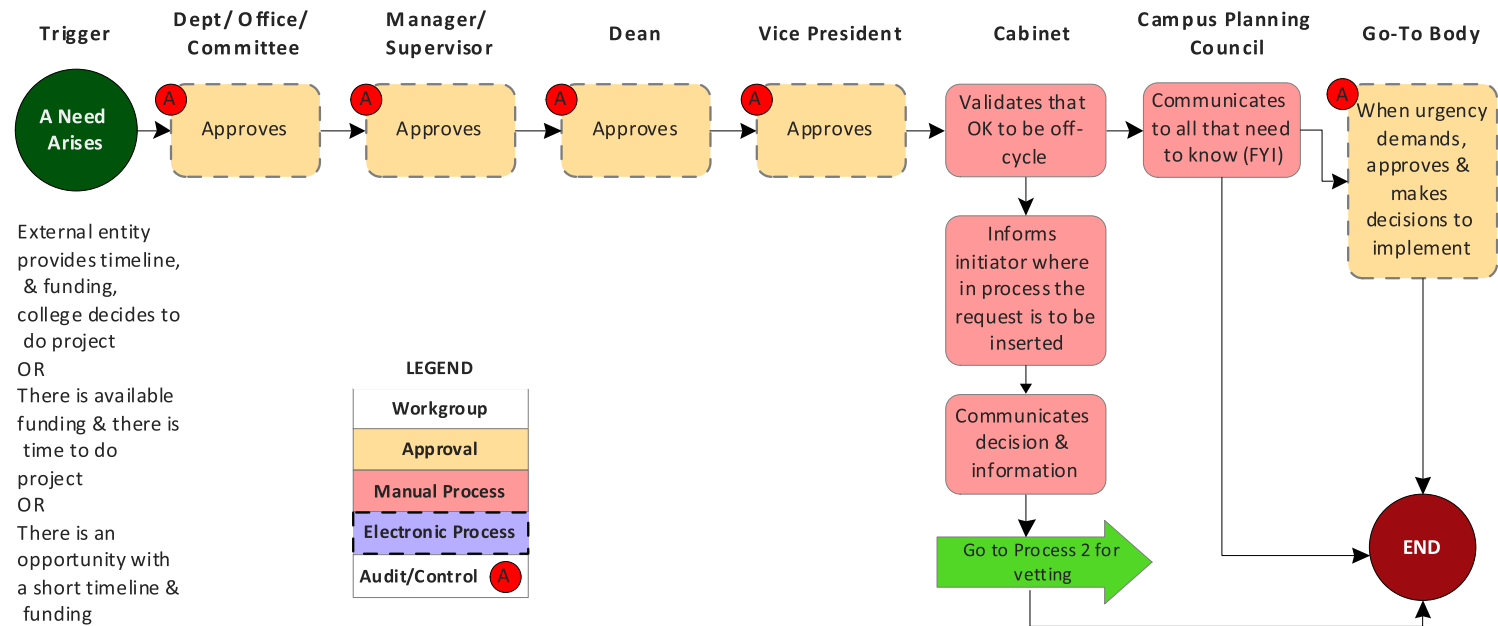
Trigger

Dept/ Office/ Committee

Manager/ Supervisor

Dean

Vice President

Cabinet

Campus Planning Council

Go-To Body

A Need Arises

A

Approves

A

Approves

A

Approves

A

Approves

Validates that OK to be off-cycle

Communicates to all that need to know (FYI)

A

When urgency demands, approves & makes decisions to implement

External entity provides timeline, & funding, college decides to do project
OR
There is available funding & there is time to do project
OR
There is an opportunity with a short timeline & funding

Informs initiator where in process the request is to be inserted

Communicates decision & information

Go to Process 2 for vetting

END

LEGEND

| LEGEND |
|---|
| Workgroup |
| Approval |
| Manual Process |
| Electronic Process |
| Audit/Control A |